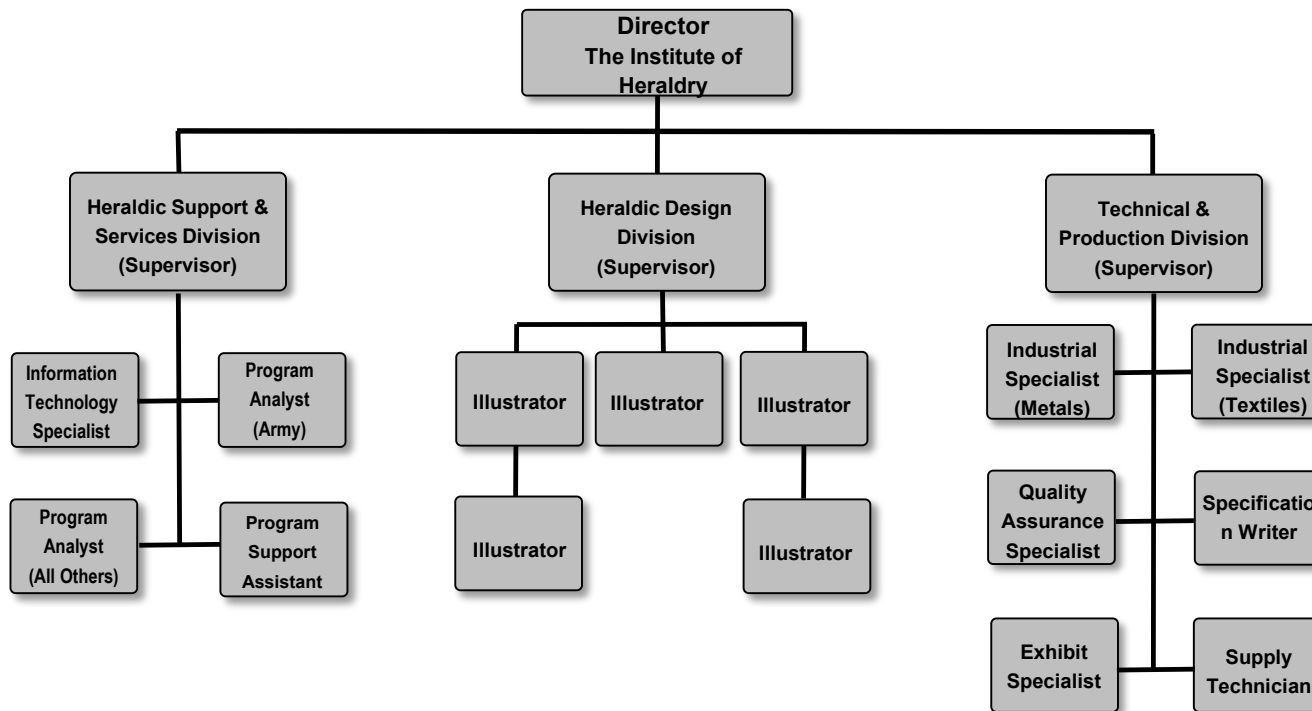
Director
The Institute of Heraldry

Heraldic Support & Services Division (Supervisor)

Heraldic Design Division (Supervisor)

Technical & Production Division (Supervisor)

Information Technology Specialist

Program Analyst (Army)

Program Analyst (All Others)

Program Support Assistant

Illustrator

Illustrator

Illustrator

Illustrator

Illustrator

Industrial Specialist (Metals)

Industrial Specialist (Textiles)

Quality Assurance Specialist

Specificatio n Writer

Exhibit Specialist

Supply Technician